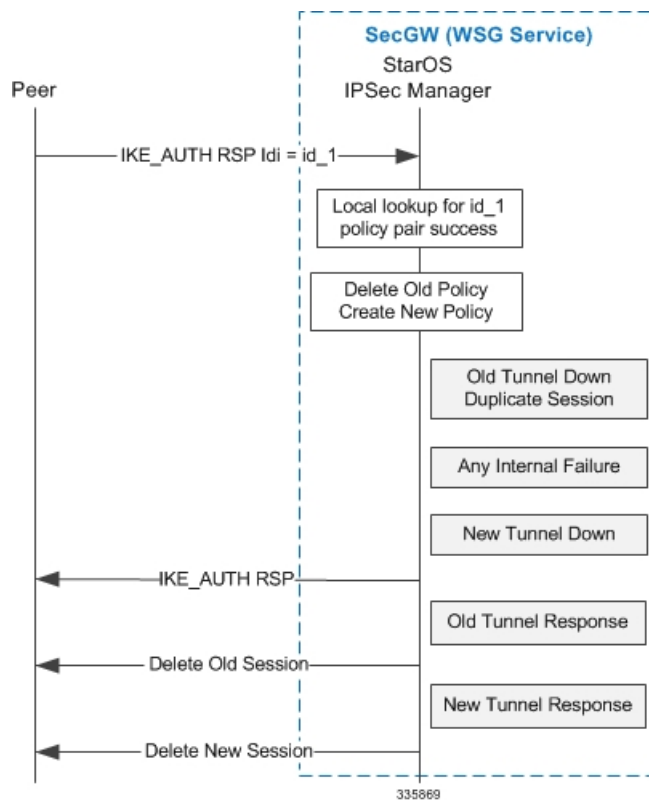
SecGW (WSG Service)

Peer

StarOS
IPSec Manager

IKE_AUTH RSP Idi = id_1

Local lookup for id_1
policy pair success

Delete Old Policy
Create New Policy

Old Tunnel Down
Duplicate Session

Any Internal Failure

New Tunnel Down

IKE_AUTH RSP

Old Tunnel Response

Delete Old Session

New Tunnel Response

Delete New Session

335869